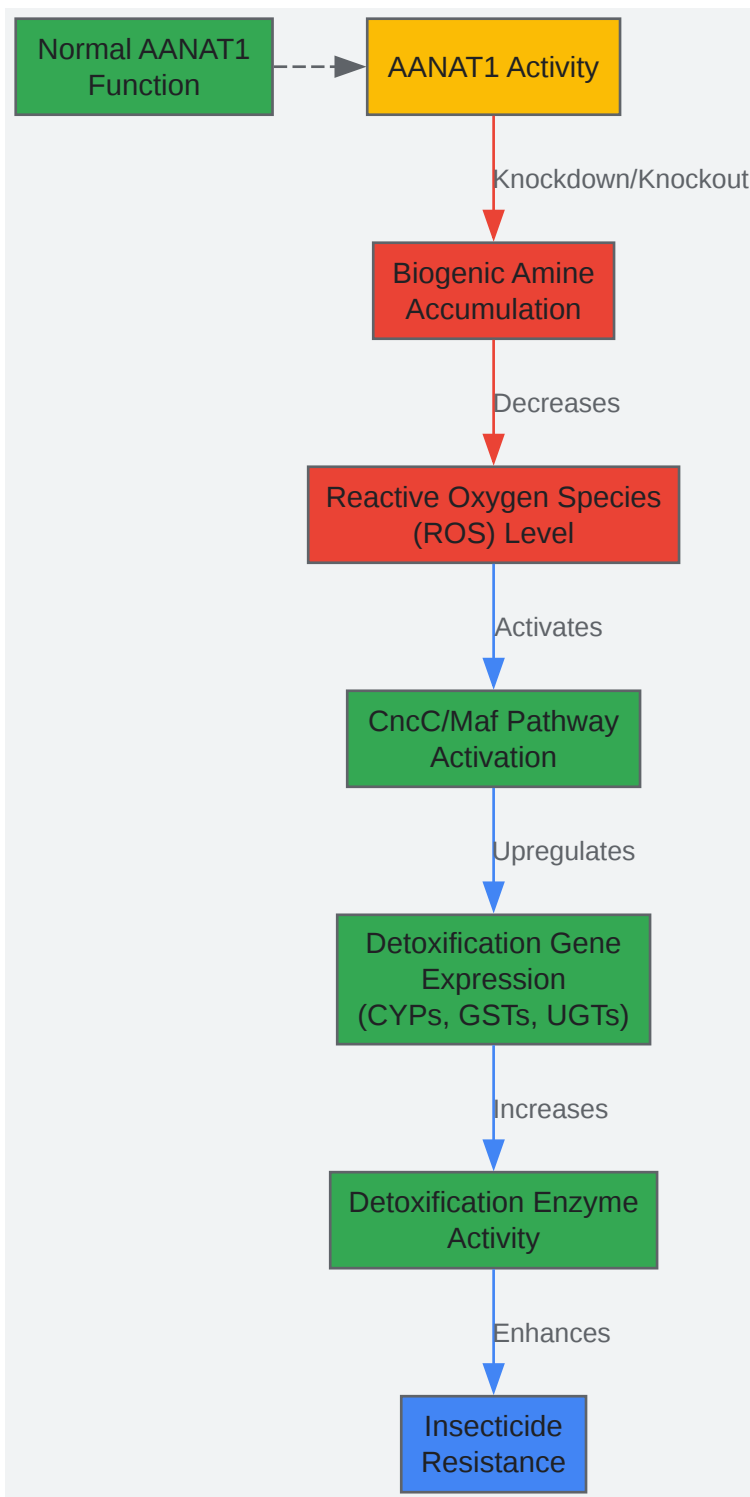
Normal AANAT1 Function

AANAT1 Activity

Knockdown/Knockout

Biogenic Amine Accumulation

Decreases

Reactive Oxygen Species (ROS) Level

Activates

CncC/Maf Pathway Activation

Upregulates

Detoxification Gene Expression (CYPs, GSTs, UGTs)

Increases

Detoxification Enzyme Activity

Enhances

Insecticide Resistance